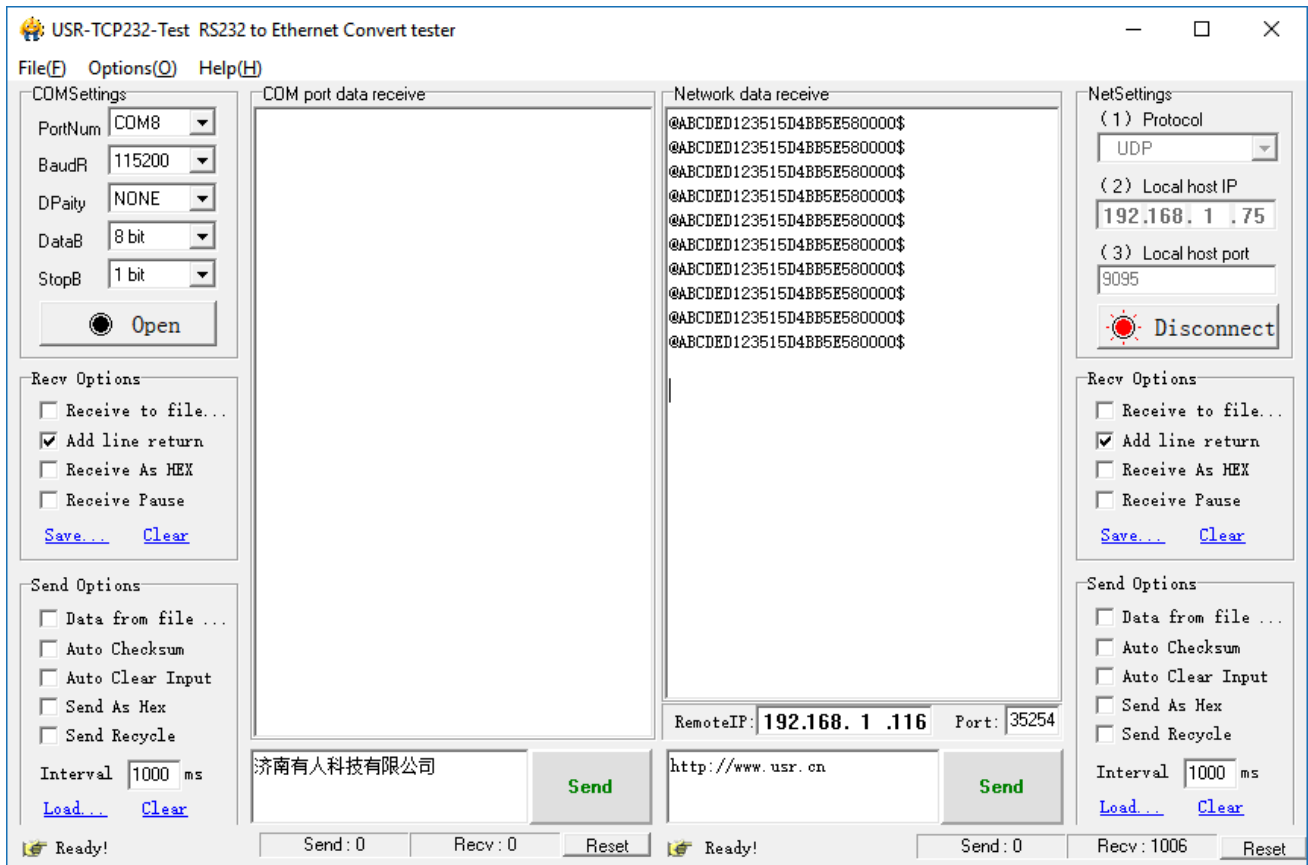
USR-TCP232-Test RS232 to Ethernet Convert tester

File(F) Options(O) Help(H)

COMSettings
PortNum COM8
BaudR 115200
DPaity NONE
DataB 8 bit
StopB 1 bit
Open

Recv Options
Receive to file...
Add line return
Receive As HEX
Receive Pause
Save... Clear

Send Options
Data from file ...
Auto Checksum
Auto Clear Input
Send As Hex
Send Recycle
Interval 1000 ms
Load... Clear

COM port data receive

济南有人科技有限公司
Send

Network data receive
@ABCDED123515D4BB5E580000$
@ABCDED123515D4BB5E580000$
@ABCDED123515D4BB5E580000$
@ABCDED123515D4BB5E580000$
@ABCDED123515D4BB5E580000$
@ABCDED123515D4BB5E580000$
@ABCDED123515D4BB5E580000$
@ABCDED123515D4BB5E580000$
@ABCDED123515D4BB5E580000$
@ABCDED123515D4BB5E580000$

RemoteIP: 192.168. 1 .116 Port: 35254

http://www.usr.cn
Send

NetSettings
(1) Protocol
UDP
(2) Local host IP
192.168. 1 .75
(3) Local host port
9095
Disconnect

Recv Options
Receive to file...
Add line return
Receive As HEX
Receive Pause
Save... Clear

Send Options
Data from file ...
Auto Checksum
Auto Clear Input
Send As Hex
Send Recycle
Interval 1000 ms
Load... Clear

Ready! Send : 0 Recv : 0 Reset Ready! Send : 0 Recv : 1006 Reset